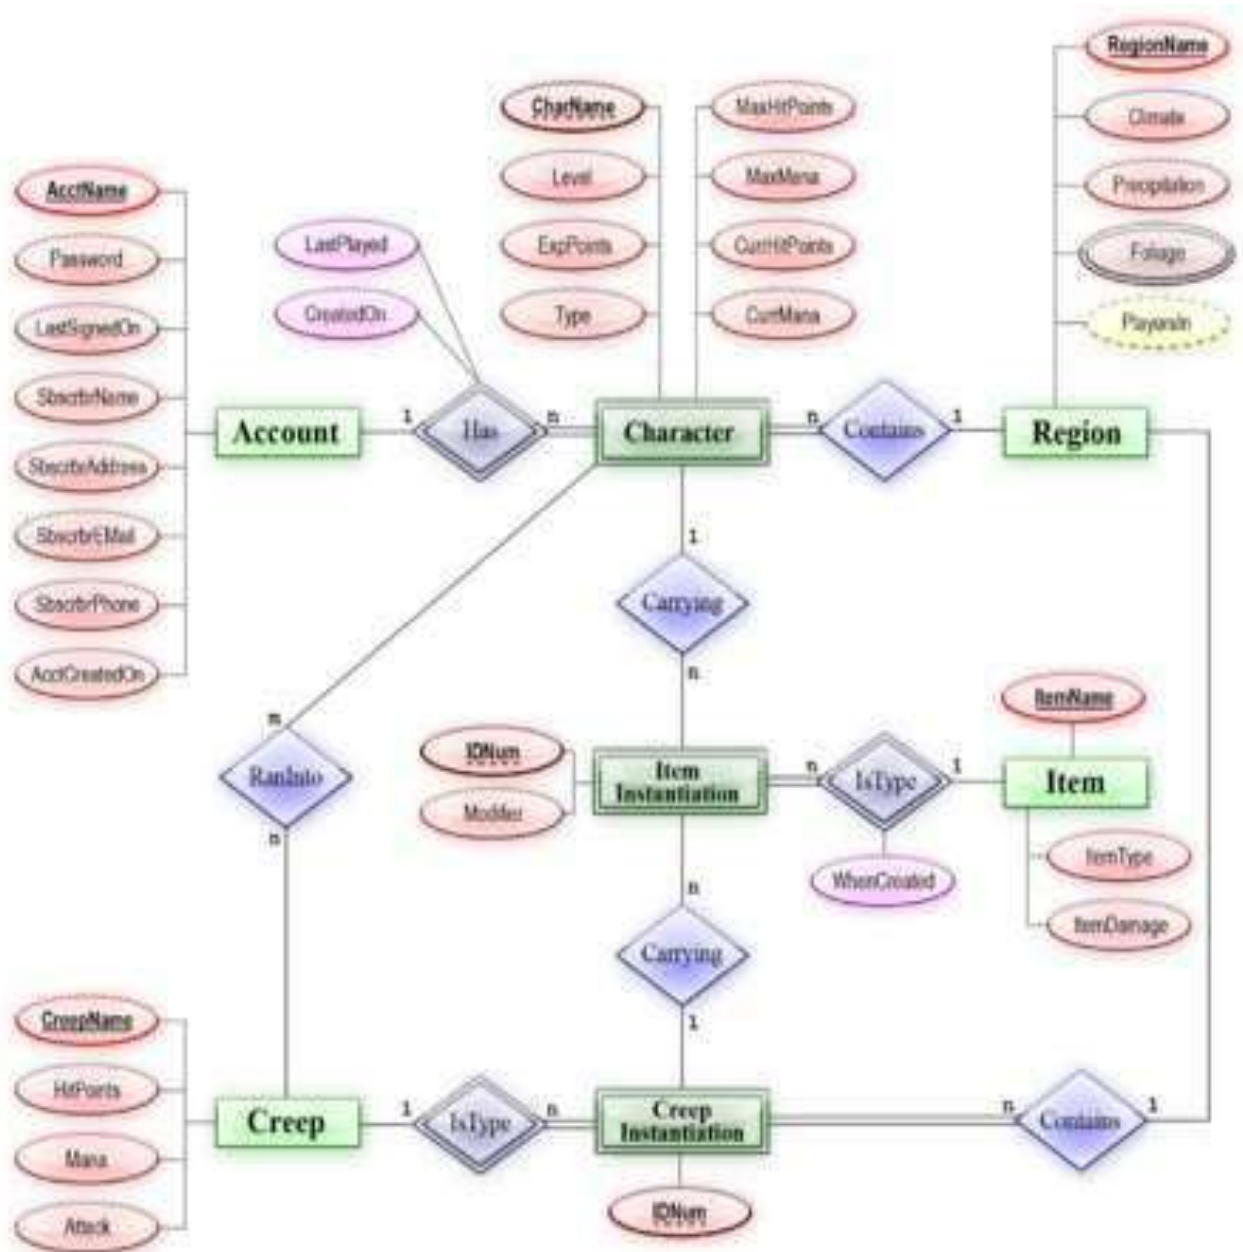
RegionName
Climate
Precipitation
Foliage
PlayersIn

CharName
Level
ExpPoints
Type

MaxHitPoints
MaxMana
CurrHitPoints
CurrMana

AcctName
Password
LastSignedOn
SbscrbrName
SbscrbAddress
SbscrbrEMail
SbscrbrPhone
AcctCreatedOn

LastPlayed
CreatedOn

Account
1
Has
n
Character
n
Contains
1
Region

1
Carrying
n

m
RanInto
n

IDNum
Modifier
Item Instantiation
n
IsType
1
Item
ItemName
WhenCreated
ItemType
ItemDamage

n
Carrying
1

CreepName
HitPoints
Mana
Attack

Creep
1
IsType
n
Creep Instantiation
n
Contains
1

IDNum